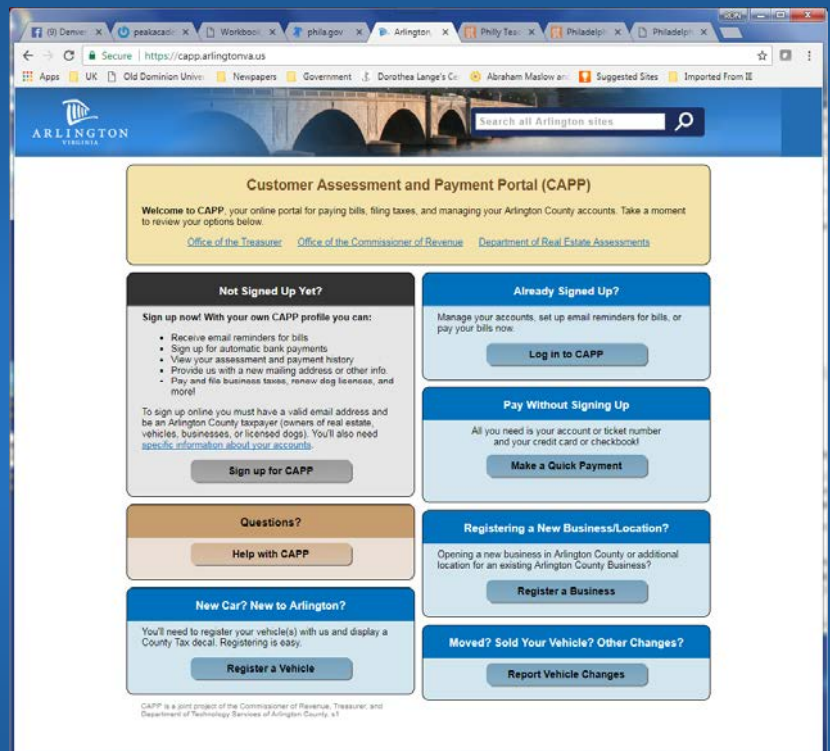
(9) Denver × peakacad × Workbook × phila.gov × Arlington × Philly Tea × Philadelph × Philadelph ×

Secure | https://capp.arlingtonva.us

Apps UK Old Dominion Unive Newspapers Government Dorothea Lange's Ce Abraham Maslow anc Suggested Sites Imported From IE

ARLINGTON VIRGINIA

Search all Arlington sites

Customer Assessment and Payment Portal (CAPP)

Welcome to CAPP, your online portal for paying bills, filing taxes, and managing your Arlington County accounts. Take a moment to review your options below.

Office of the Treasurer Office of the Commissioner of Revenue Department of Real Estate Assessments

Not Signed Up Yet?

Sign up now! With your own CAPP profile you can:

- Receive email reminders for bills
- Sign up for automatic bank payments
- View your assessment and payment history
- Provide us with a new mailing address or other info.
- Pay and file business taxes, renew dog licenses, and more!

To sign up online you must have a valid email address and be an Arlington County taxpayer (owners of real estate, vehicles, businesses, or licensed dogs). You'll also need specific information about your accounts.

Sign up for CAPP

Already Signed Up?

Manage your accounts, set up email reminders for bills, or pay your bills now.

Log in to CAPP

Pay Without Signing Up

All you need is your account or ticket number and your credit card or checkbook!

Make a Quick Payment

Questions?

Help with CAPP

Registering a New Business/Location?

Opening a new business in Arlington County or additional location for an existing Arlington County Business?

Register a Business

New Car? New to Arlington?

You'll need to register your vehicle(s) with us and display a County Tax decal. Registering is easy.

Register a Vehicle

Moved? Sold Your Vehicle? Other Changes?

Report Vehicle Changes

CAPP is a joint project of the Commissioner of Revenue, Treasurer, and Department of Technology Services of Arlington County. v1